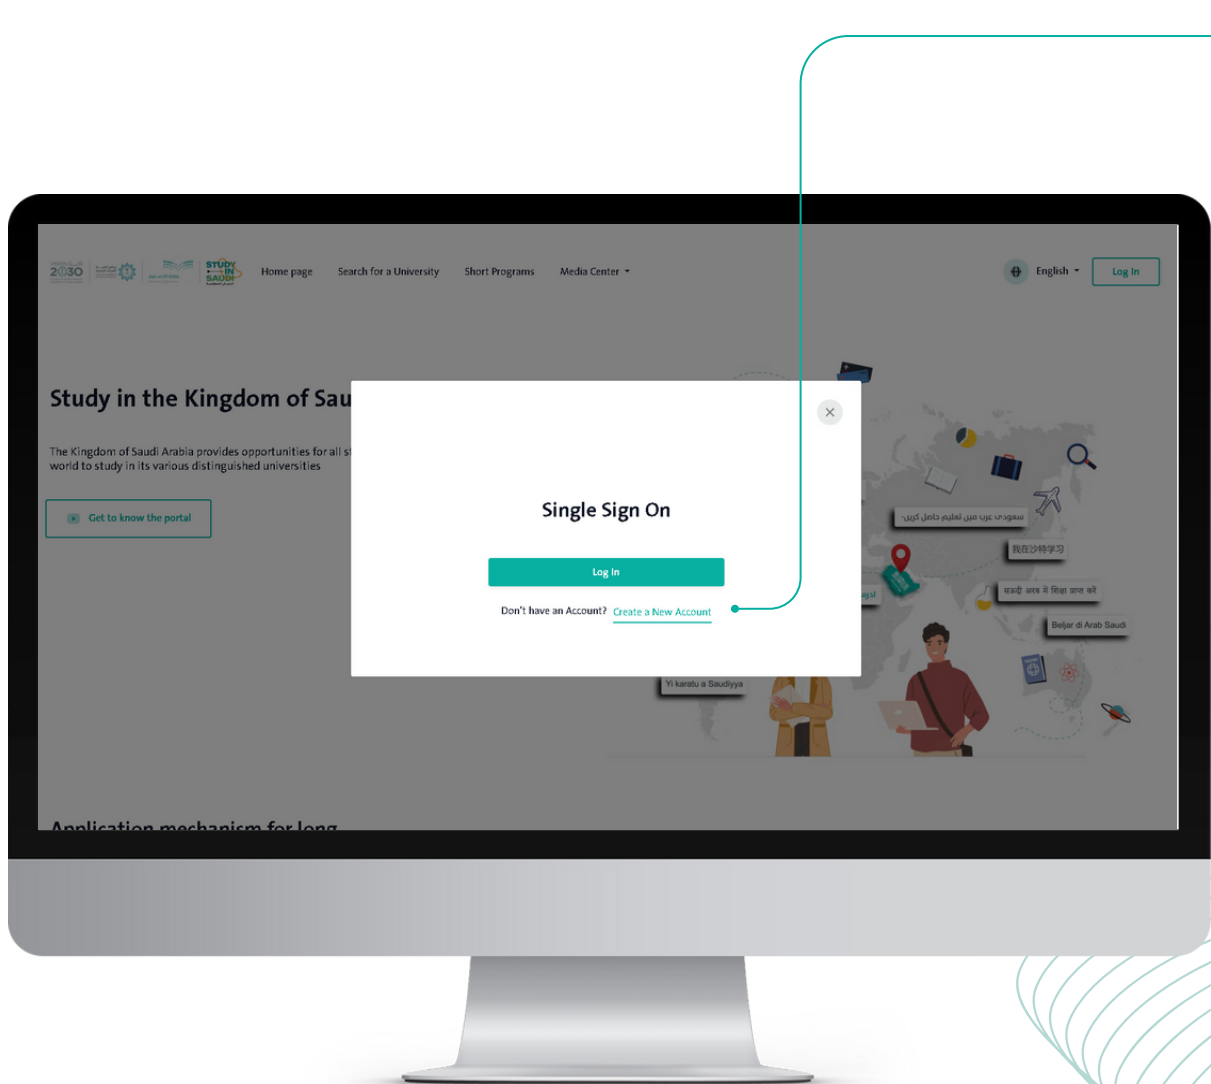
2030 STUDY IN SAUDI

Home page Search for a University Short Programs Media Center

English Log In

Study in the Kingdom of Sau

The Kingdom of Saudi Arabia provides opportunities for all s world to study in its various distinguished universities

Get to know the portal

Single Sign On

Log In

Don't have an Account? Create a New Account

سعودی عرب میں تعلیم حاصل کریں

我在沙特学习

सऊदी अरब में शिक्षा प्राप्त करें

Beljar di Arab Saudi

Yi karatu a Saudiyya

Application mechanism for long